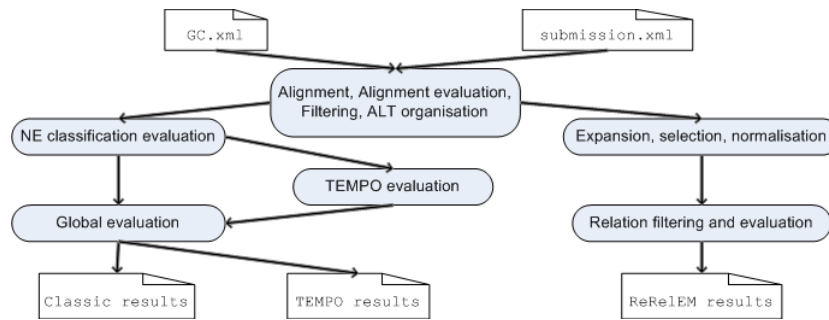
GC.xml

submission.xml

Alignment, Alignment evaluation, Filtering, ALT organisation

NE classification evaluation

Expansion, selection, normalisation

TEMPO evaluation

Global evaluation

Relation filtering and evaluation

Classic results

TEMPO results

ReRelEM results